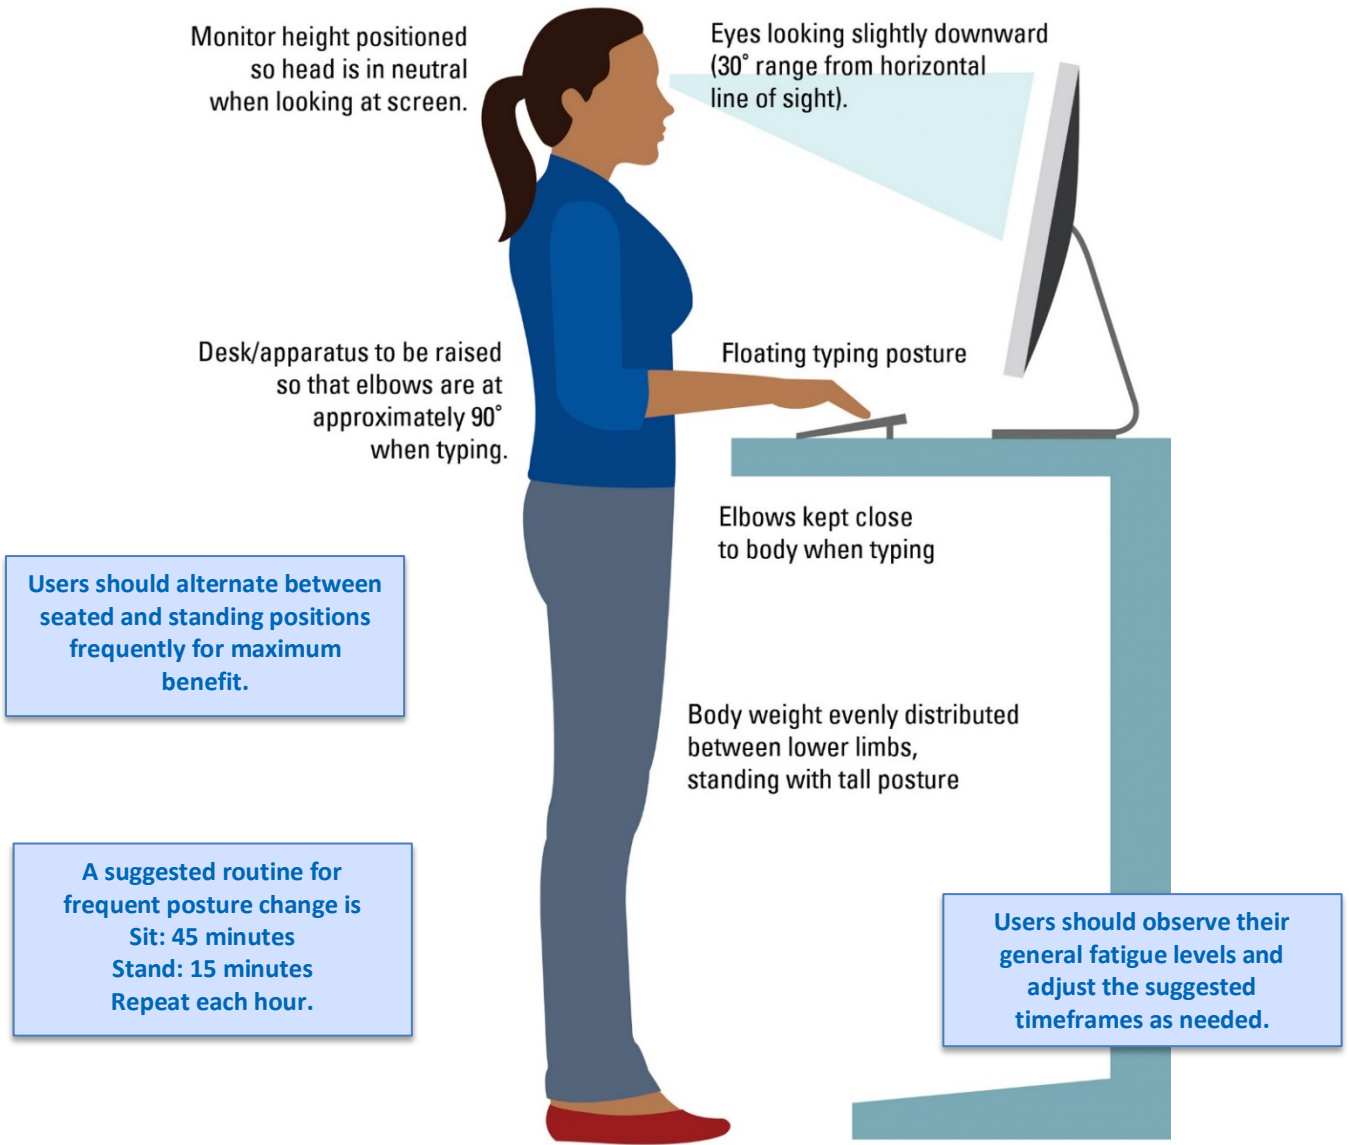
Monitor height positioned so head is in neutral when looking at screen.

Eyes looking slightly downward (30˚ range from horizontal line of sight).

Desk/apparatus to be raised so that elbows are at approximately 90˚ when typing.

Floating typing posture

Elbows kept close to body when typing

Users should alternate between seated and standing positions frequently for maximum benefit.

Body weight evenly distributed between lower limbs, standing with tall posture

A suggested routine for frequent posture change is
Sit: 45 minutes
Stand: 15 minutes
Repeat each hour.

Users should observe their general fatigue levels and adjust the suggested timeframes as needed.